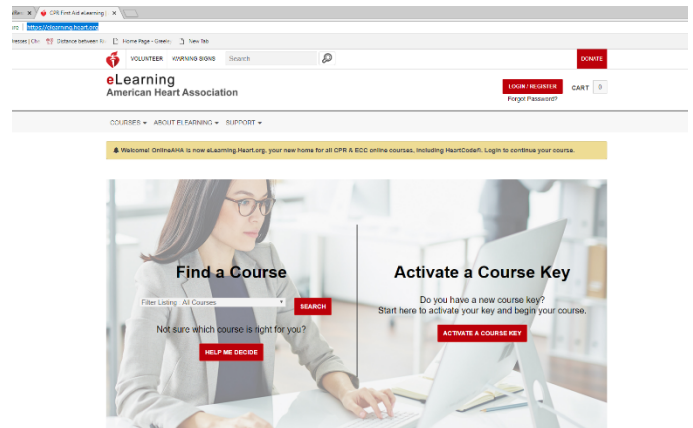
CPR First Aid eLearning

https://elearning.heart.org

Distance between R... Home Page - Greeks... New Tab

VOLUNTEER WARNING SIGNS Search DONATE

eLearning
American Heart Association

LOGIN / REGISTER
Forgot Password?
CART 0

COURSES ▾ ABOUT ELEARNING ▾ SUPPORT ▾

Welcome! OnlineAHA is now eLearning.Heart.org, your new home for all CPR & ECC online courses, including HeartCode®. Login to continue your course.

Find a Course

Filter Listing All Courses SEARCH

Not sure which course is right for you?

HELP ME DECIDE

Activate a Course Key

Do you have a new course key?
Start here to activate your key and begin your course.

ACTIVATE A COURSE KEY